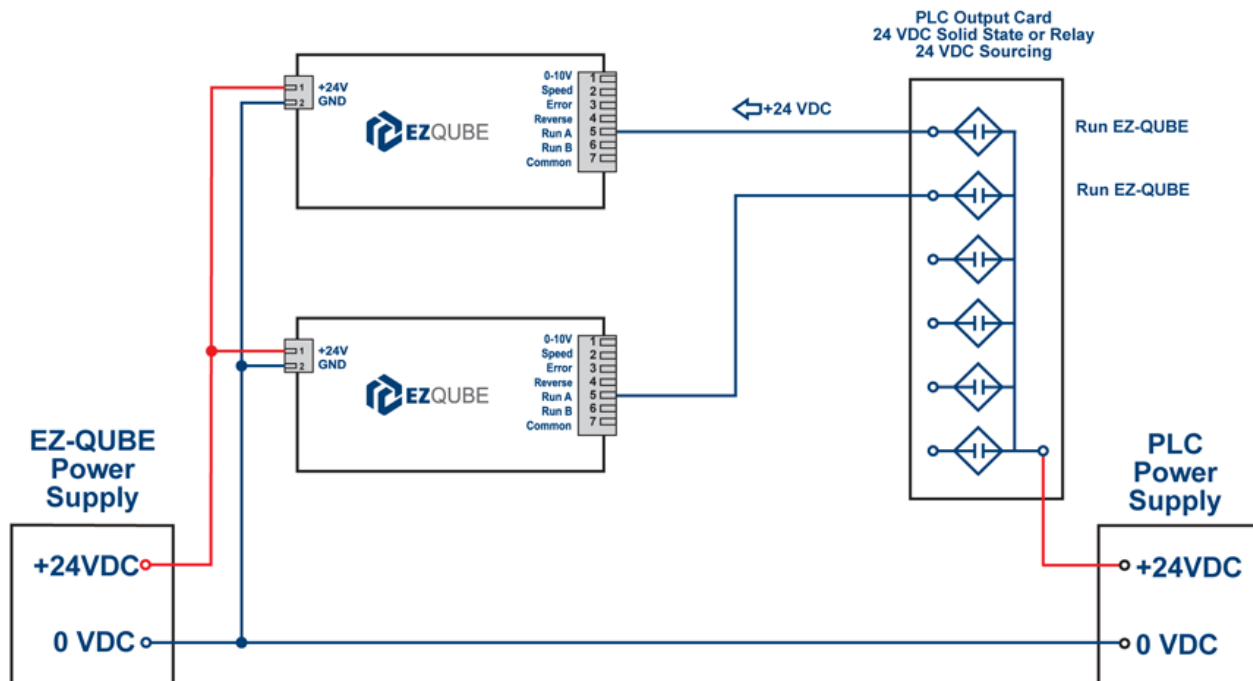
PLC Output Card
24 VDC Solid State or Relay
24 VDC Sourcing

1 +24V
2 GND

EZQUBE

0-10V 1
Speed 2
Error 3
Reverse 4
Run A 5
Run B 6
Common 7

+24 VDC

Run EZ-QUBE

Run EZ-QUBE

1 +24V
2 GND

EZQUBE

0-10V 1
Speed 2
Error 3
Reverse 4
Run A 5
Run B 6
Common 7

EZ-QUBE Power Supply

+24VDC

0 VDC

PLC Power Supply

+24VDC

0 VDC